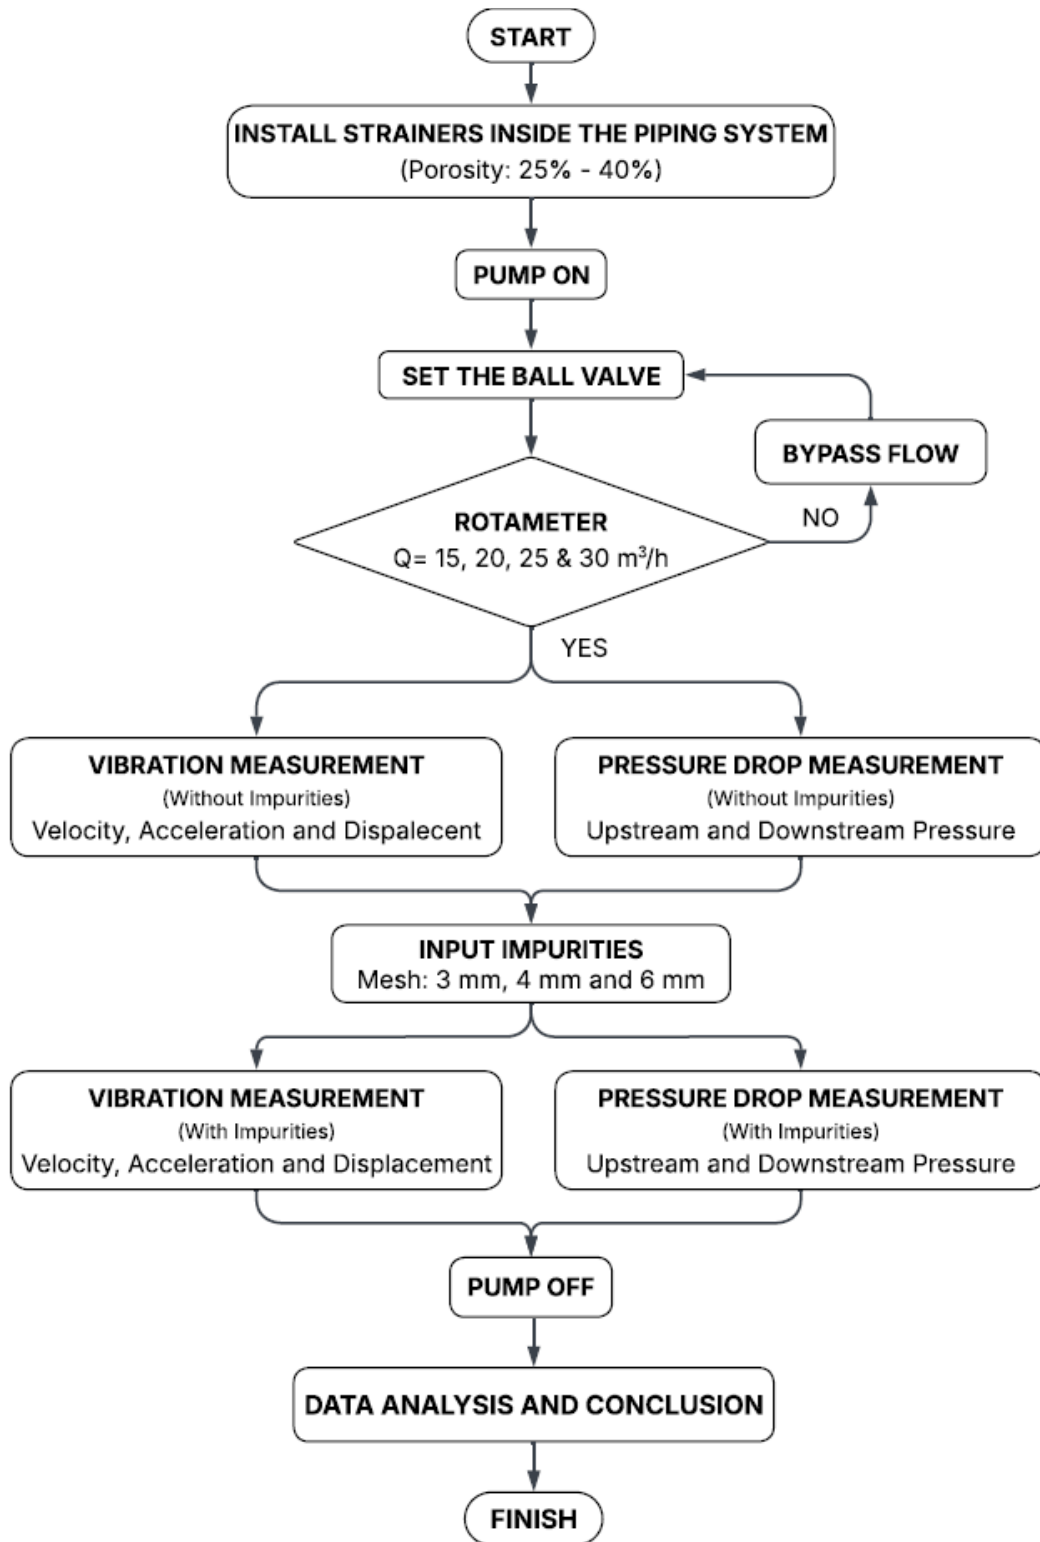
START

INSTALL STRAINERS INSIDE THE PIPING SYSTEM
(Porosity: 25% - 40%)

PUMP ON

SET THE BALL VALVE

BYPASS FLOW

NO

ROTAMETER
Q= 15, 20, 25 & 30 m$^3$/h

YES

VIBRATION MEASUREMENT
(Without Impurities)
Velocity, Acceleration and Dispalecent

PRESSURE DROP MEASUREMENT
(Without Impurities)
Upstream and Downstream Pressure

INPUT IMPURITIES
Mesh: 3 mm, 4 mm and 6 mm

VIBRATION MEASUREMENT
(With Impurities)
Velocity, Acceleration and Displacement

PRESSURE DROP MEASUREMENT
(With Impurities)
Upstream and Downstream Pressure

PUMP OFF

DATA ANALYSIS AND CONCLUSION

FINISH